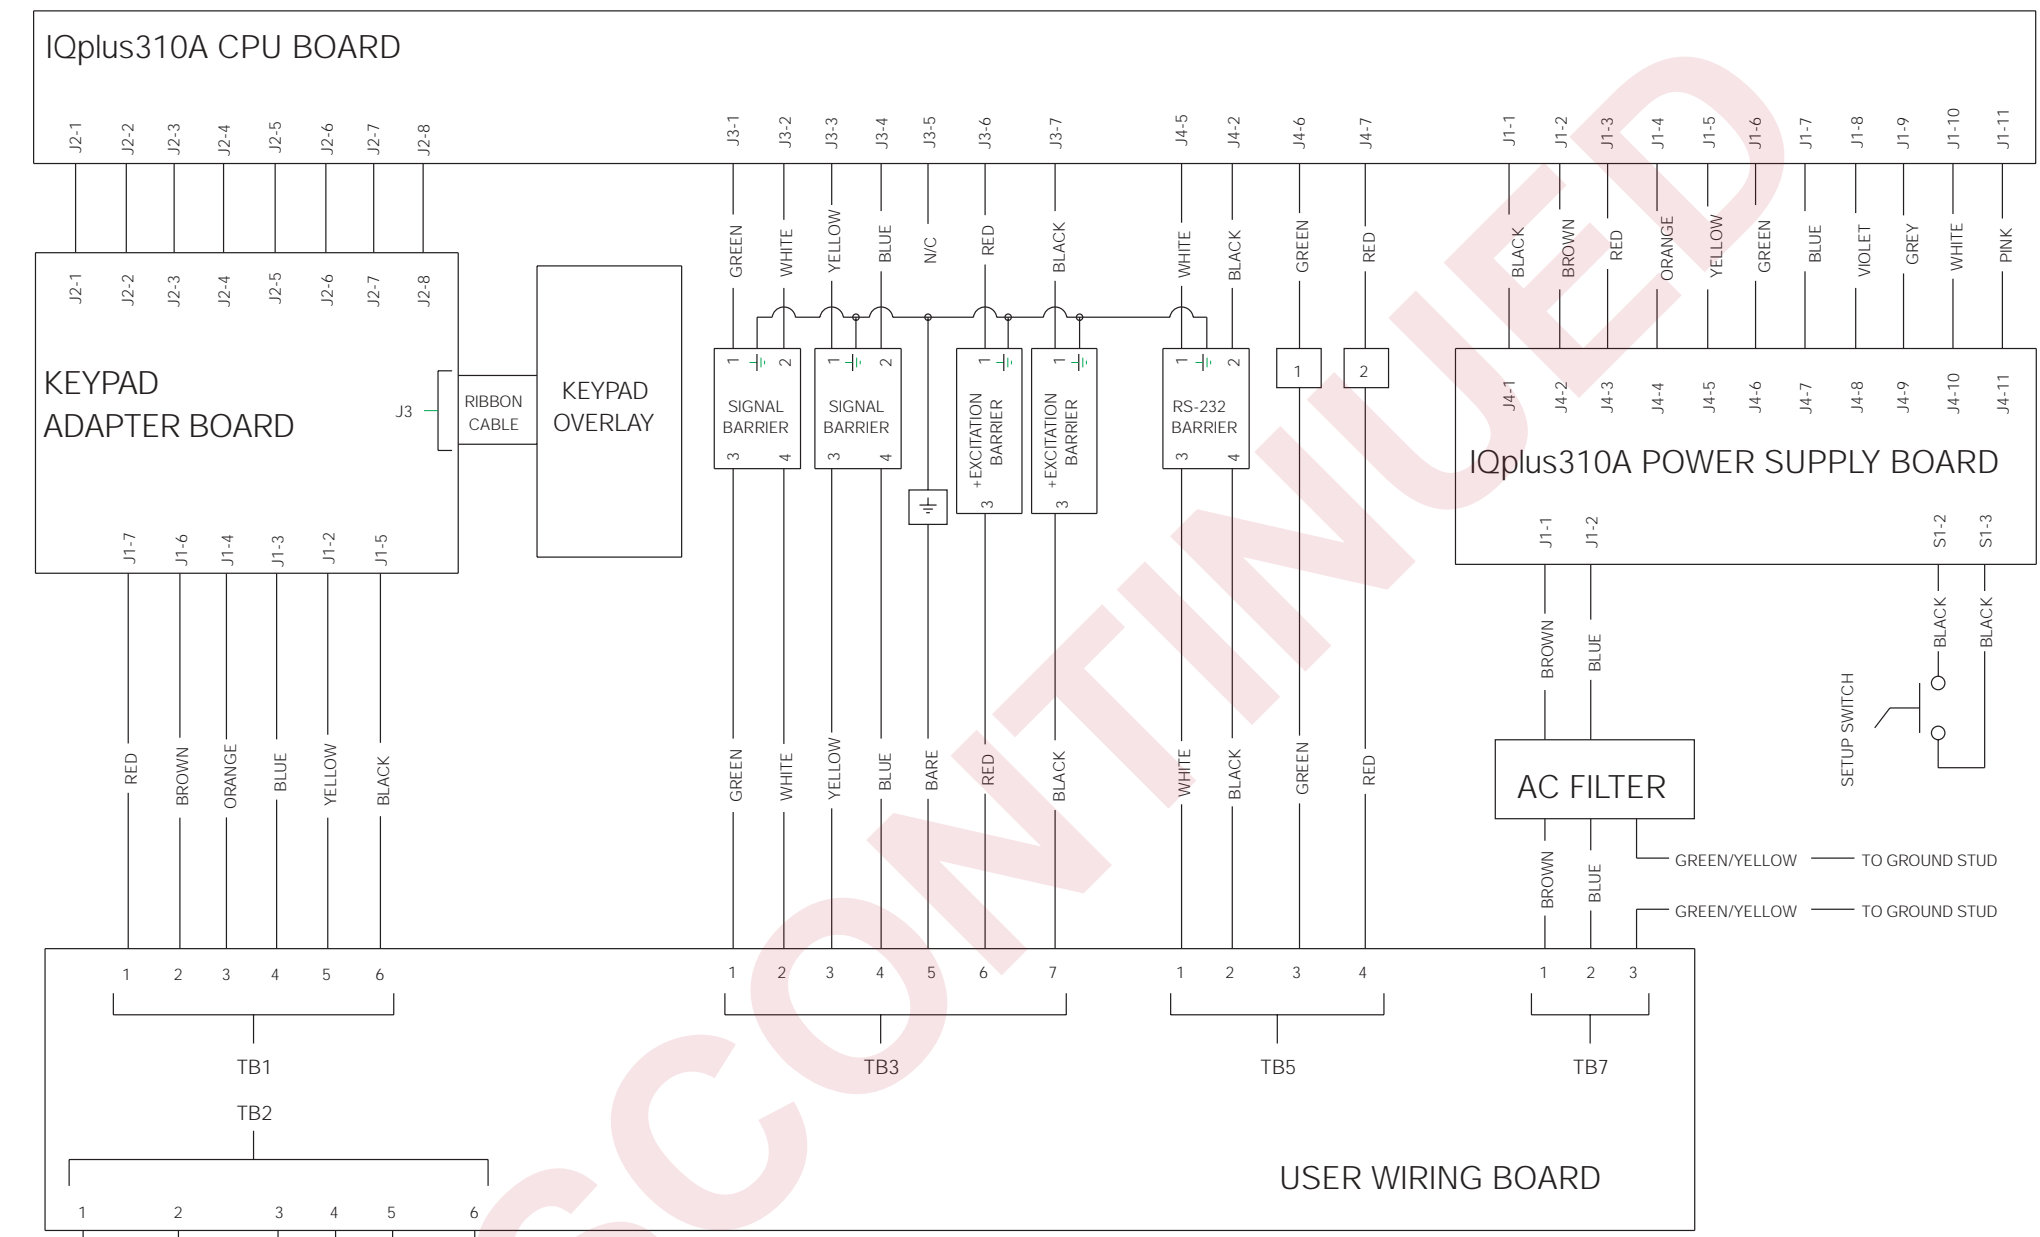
IQplus310A CPU BOARD

J2-1 J2-2 J2-3 J2-4 J2-5 J2-6 J2-7 J2-8

J3-1 J3-2 J3-3 J3-4 J3-5 J3-6 J3-7

J4-5 J4-2 J4-6 J4-7

J1-1 J1-2 J1-3 J1-4 J1-5 J1-6 J1-7 J1-8 J1-9 J1-10 J1-11

J2-1 J2-2 J2-3 J2-4 J2-5 J2-6 J2-7 J2-8

KEYPAD ADAPTER BOARD

J3

RIBBON CABLE

KEYPAD OVERLAY

J1-7 J1-6 J1-4 J1-3 J1-2 J1-5

GREEN WHITE YELLOW BLUE N/C RED BLACK WHITE BLACK GREEN RED

BLACK BROWN RED ORANGE YELLOW GREEN BLUE VIOLET GREY WHITE PINK

1 2 SIGNAL BARRIER 3 4

1 2 SIGNAL BARRIER 3 4

1 +EXCITATION BARRIER 3

1 -EXCITATION BARRIER 3

1 2 RS-232 BARRIER 3 4

1

2

J4-1 J4-2 J4-3 J4-4 J4-5 J4-6 J4-7 J4-8 J4-9 J4-10 J4-11

IQplus310A POWER SUPPLY BOARD

J1-1 J1-2 S1-2 S1-3

BROWN BLUE

BLACK BLACK

SETUP SWITCH

AC FILTER

RED BROWN ORANGE BLUE YELLOW BLACK

GREEN WHITE YELLOW BLUE BARE RED BLACK WHITE BLACK GREEN RED

BROWN BLUE

GREEN/YELLOW TO GROUND STUD

GREEN/YELLOW TO GROUND STUD

1 2 3 4 5 6

1 2 3 4 5 6 7

1 2 3 4

1 2 3

TB1

TB3

TB5

TB7

TB2

1 2 3 4 5 6

USER WIRING BOARD

DISCONTINUED